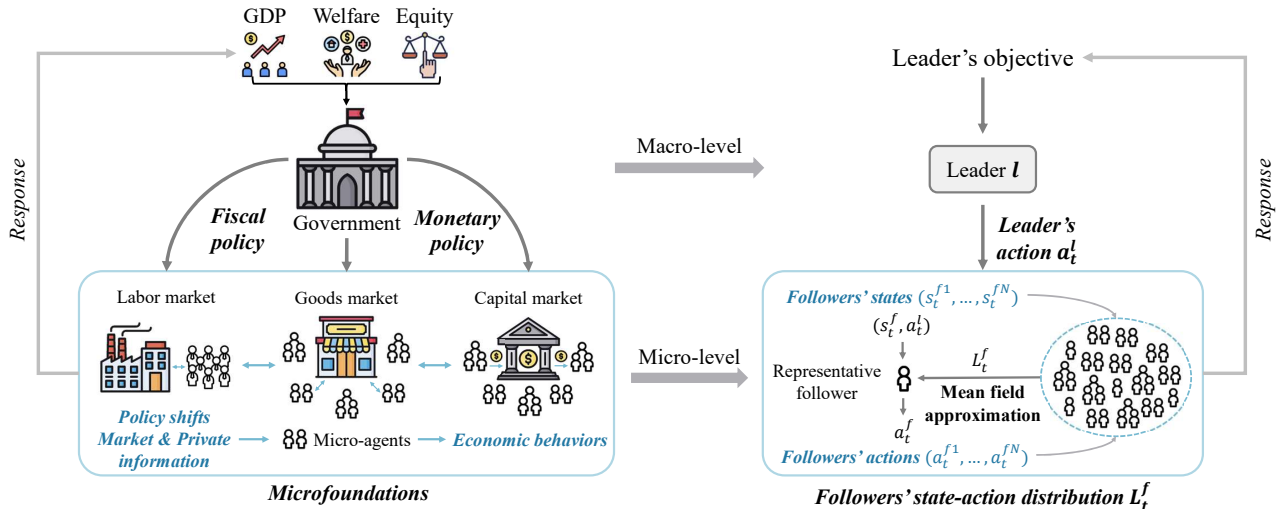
GDP Welfare Equity

Response

Government

Fiscal policy

Monetary policy

Labor market

Goods market

Capital market

Policy shifts
Market & Private information

Micro-agents

Economic behaviors

Microfoundations

Macro-level

Micro-level

Leader's objective

Leader $\boldsymbol{l}$

Leader's action $\mathbf{a}_t^l$

Response

Followers' states $(s_t^{f1}, \ldots, s_t^{fN})$

$(s_t^f, a_t^l)$

Representative follower

$L_t^f$

Mean field approximation

$a_t^f$

Followers' actions $(a_t^{f1}, \ldots, a_t^{fN})$

Followers' state-action distribution $\mathbf{L}_t^f$